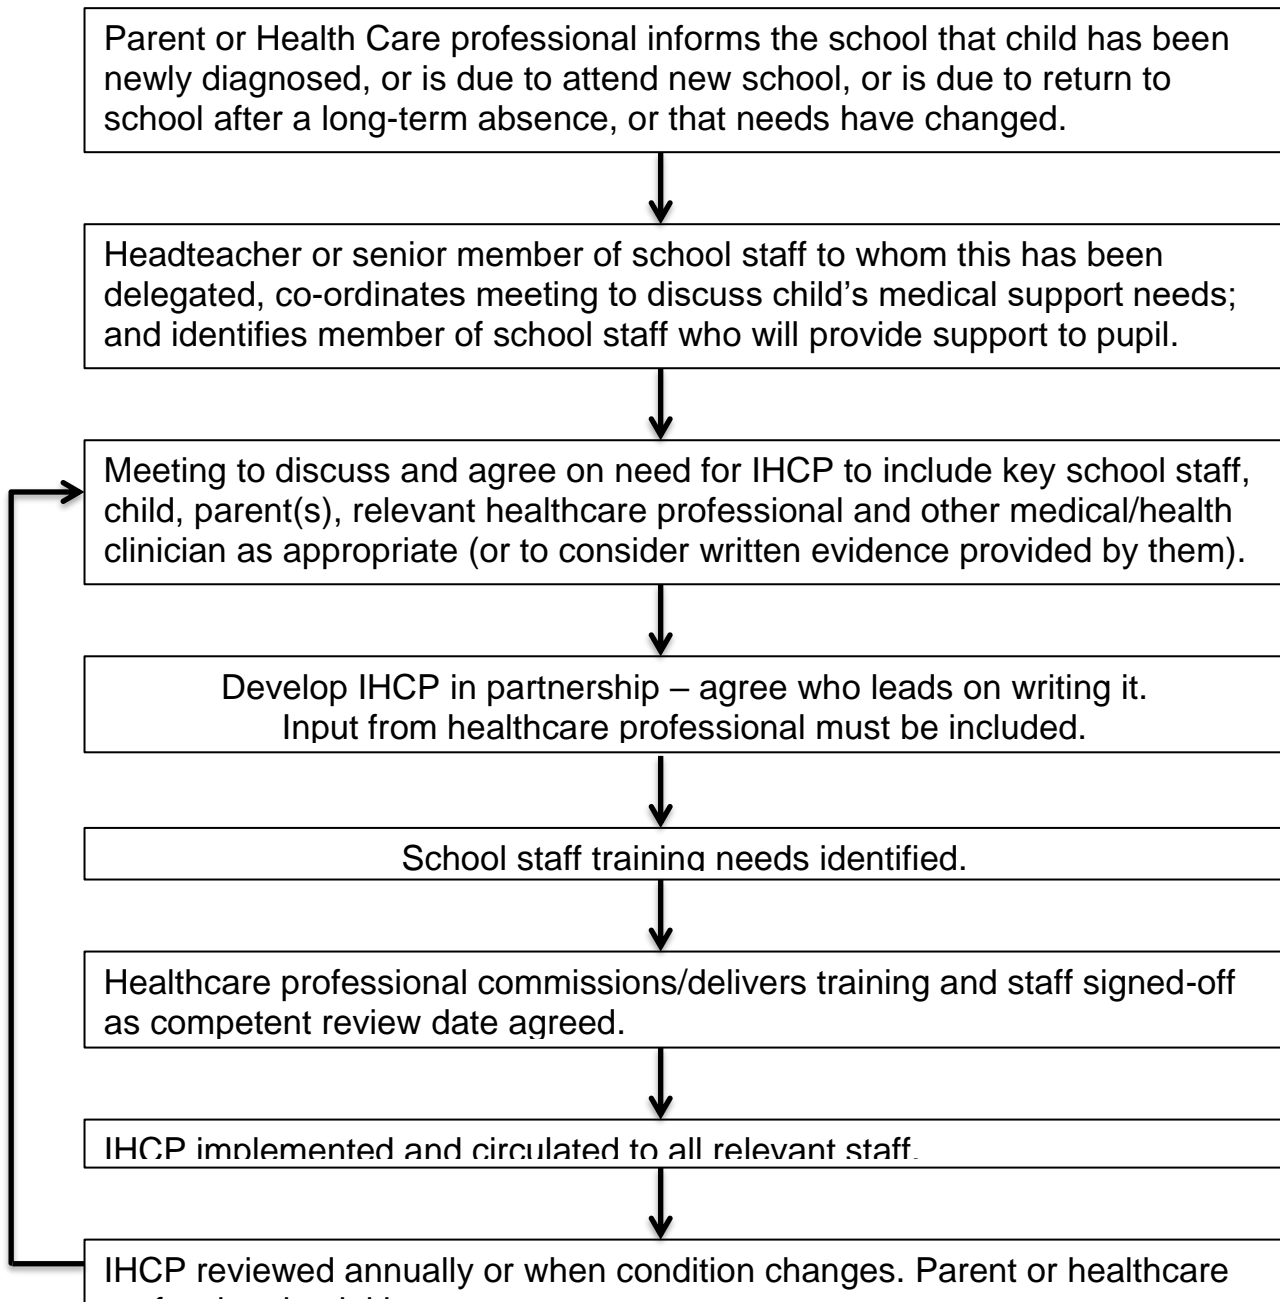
Parent or Health Care professional informs the school that child has been newly diagnosed, or is due to attend new school, or is due to return to school after a long-term absence, or that needs have changed.

Headteacher or senior member of school staff to whom this has been delegated, co-ordinates meeting to discuss child's medical support needs; and identifies member of school staff who will provide support to pupil.

Meeting to discuss and agree on need for IHCP to include key school staff, child, parent(s), relevant healthcare professional and other medical/health clinician as appropriate (or to consider written evidence provided by them).

Develop IHCP in partnership – agree who leads on writing it.
Input from healthcare professional must be included.

School staff training needs identified.

Healthcare professional commissions/delivers training and staff signed-off as competent review date agreed.

IHCP implemented and circulated to all relevant staff.

IHCP reviewed annually or when condition changes. Parent or healthcare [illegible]